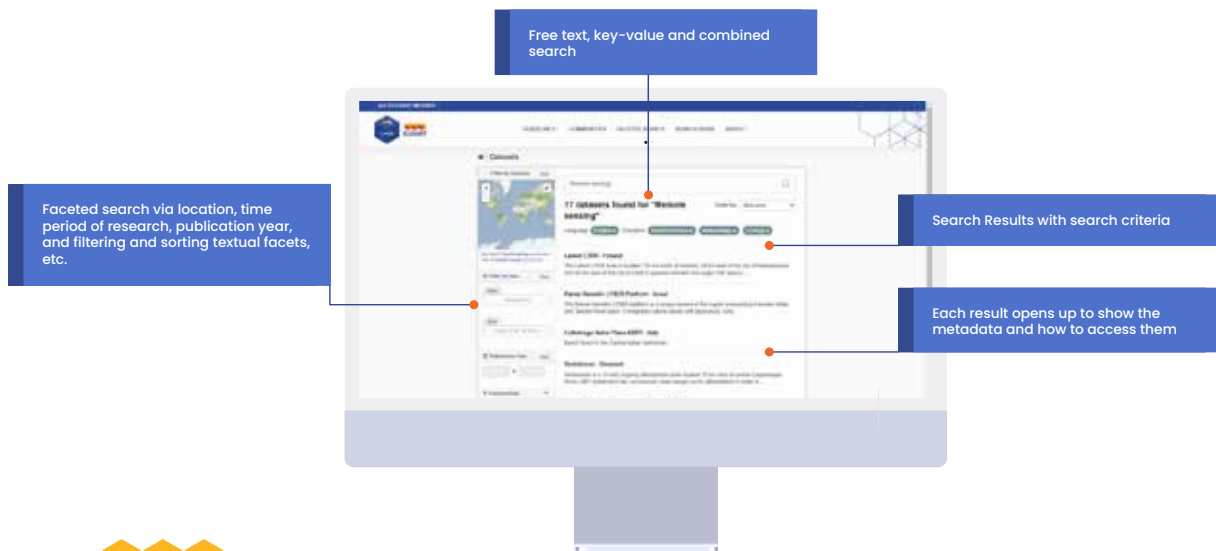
Free text, key-value and combined search

Faceted search via location, time period of research, publication year, and filtering and sorting textual facets, etc.

Search Results with search criteria

Each result opens up to show the metadata and how to access them

Datasets

17 datasets found for "Remote sensing"

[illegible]